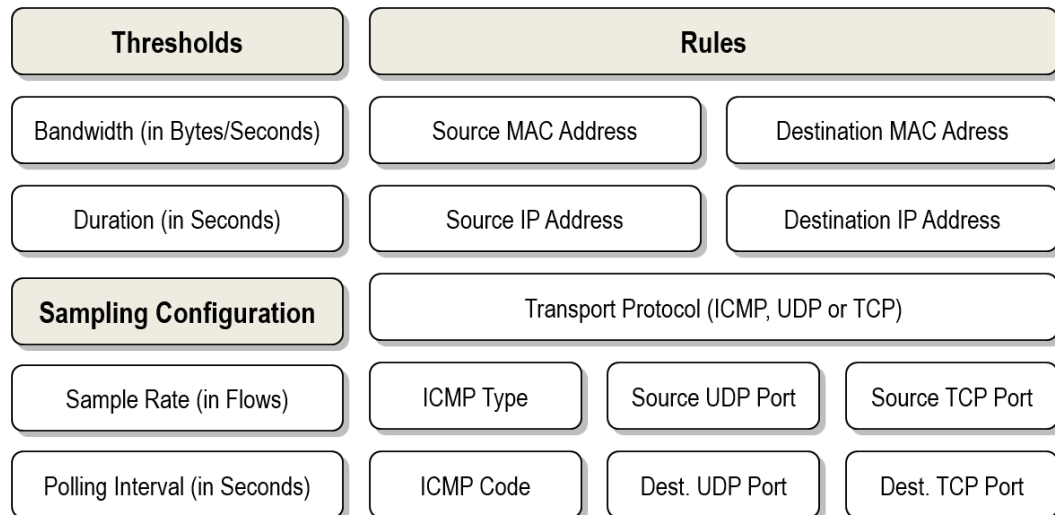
Thresholds

Rules

Bandwidth (in Bytes/Seconds)

Source MAC Address

Destination MAC Adress

Duration (in Seconds)

Source IP Address

Destination IP Address

Sampling Configuration

Transport Protocol (ICMP, UDP or TCP)

Sample Rate (in Flows)

ICMP Type

Source UDP Port

Source TCP Port

Polling Interval (in Seconds)

ICMP Code

Dest. UDP Port

Dest. TCP Port